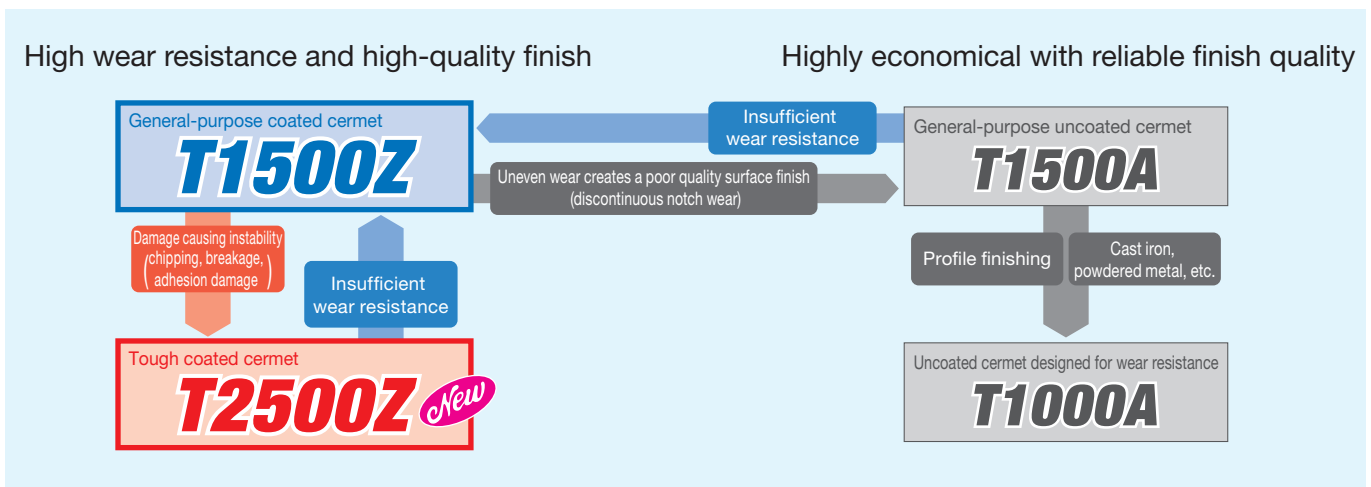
High wear resistance and high-quality finish

Highly economical with reliable finish quality

General-purpose coated cermet
T1500Z

Insufficient wear resistance

General-purpose uncoated cermet
T1500A

Uneven wear creates a poor quality surface finish (discontinuous notch wear)

Damage causing instability (chipping, breakage, adhesion damage)

Insufficient wear resistance

Profile finishing

Cast iron, powdered metal, etc.

Tough coated cermet
T2500Z New

Uncoated cermet designed for wear resistance
T1000A